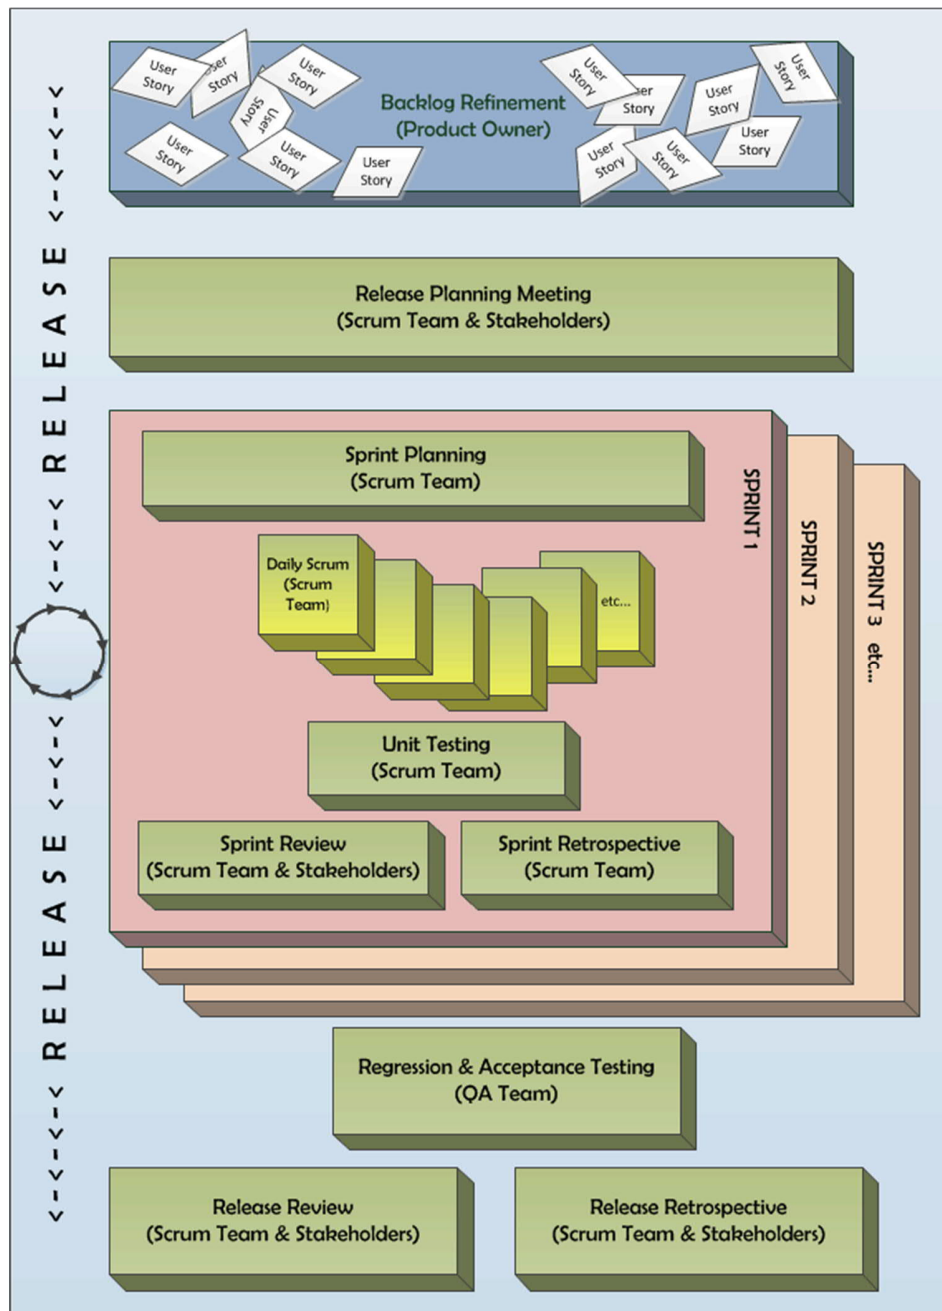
User Story
User Story
User Story
User Story
User Story
User Story
User Story
Backlog Refinement
(Product Owner)
User Story
User Story
User Story
User Story
User Story
User Story
User Story

<-<-<-< RELEASE <-<-<-<

Release Planning Meeting
(Scrum Team & Stakeholders)

Sprint Planning
(Scrum Team)

SPRINT 1
SPRINT 2
SPRINT 3 etc...

Daily Scrum
(Scrum Team)
etc...

Unit Testing
(Scrum Team)

Sprint Review
(Scrum Team & Stakeholders)

Sprint Retrospective
(Scrum Team)

<-<-<-< RELEASE <-<-<-<

Regression & Acceptance Testing
(QA Team)

Release Review
(Scrum Team & Stakeholders)

Release Retrospective
(Scrum Team & Stakeholders)